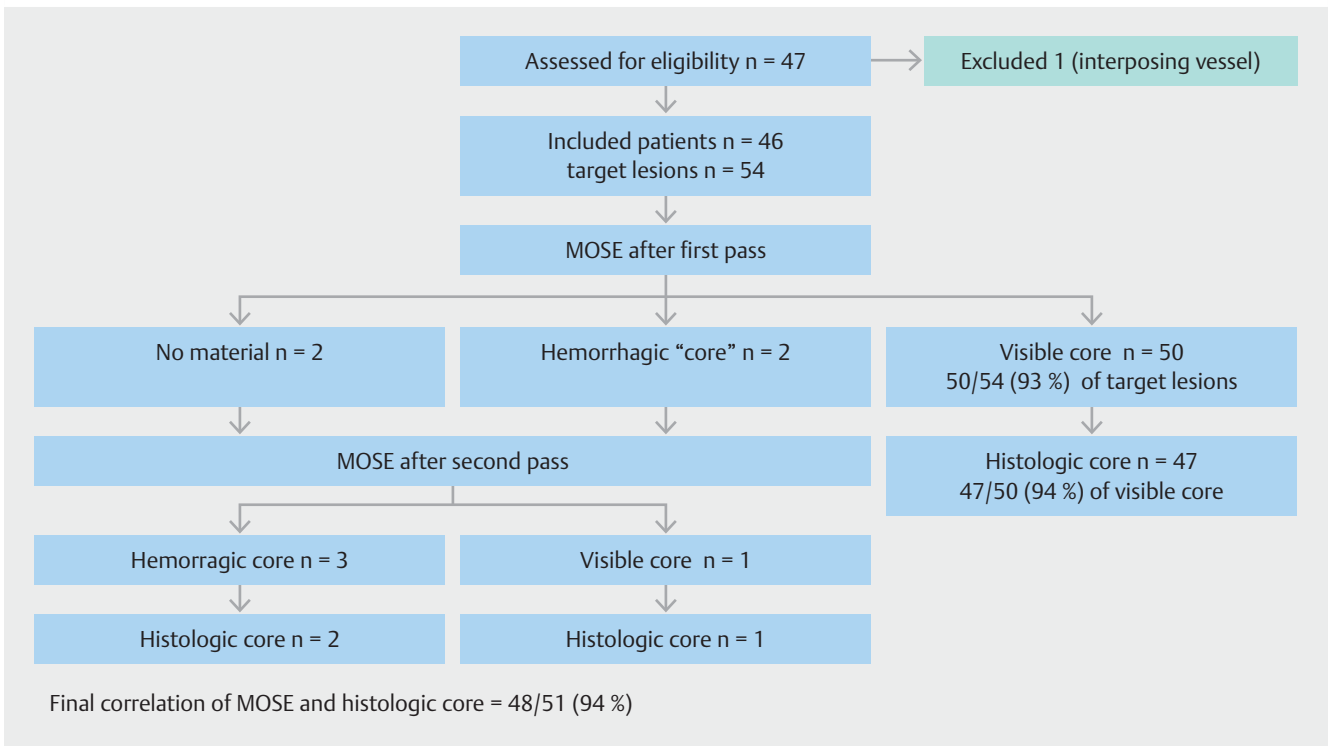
Assessed for eligibility n = 47

Excluded 1 (interposing vessel)

Included patients n = 46
target lesions n = 54

MOSE after first pass

No material n = 2

Hemorrhagic “core” n = 2

Visible core n = 50
50/54 (93 %) of target lesions

MOSE after second pass

Histologic core n = 47
47/50 (94 %) of visible core

Hemorragic core n = 3

Visible core n = 1

Histologic core n = 2

Histologic core n = 1

Final correlation of MOSE and histologic core = 48/51 (94 %)